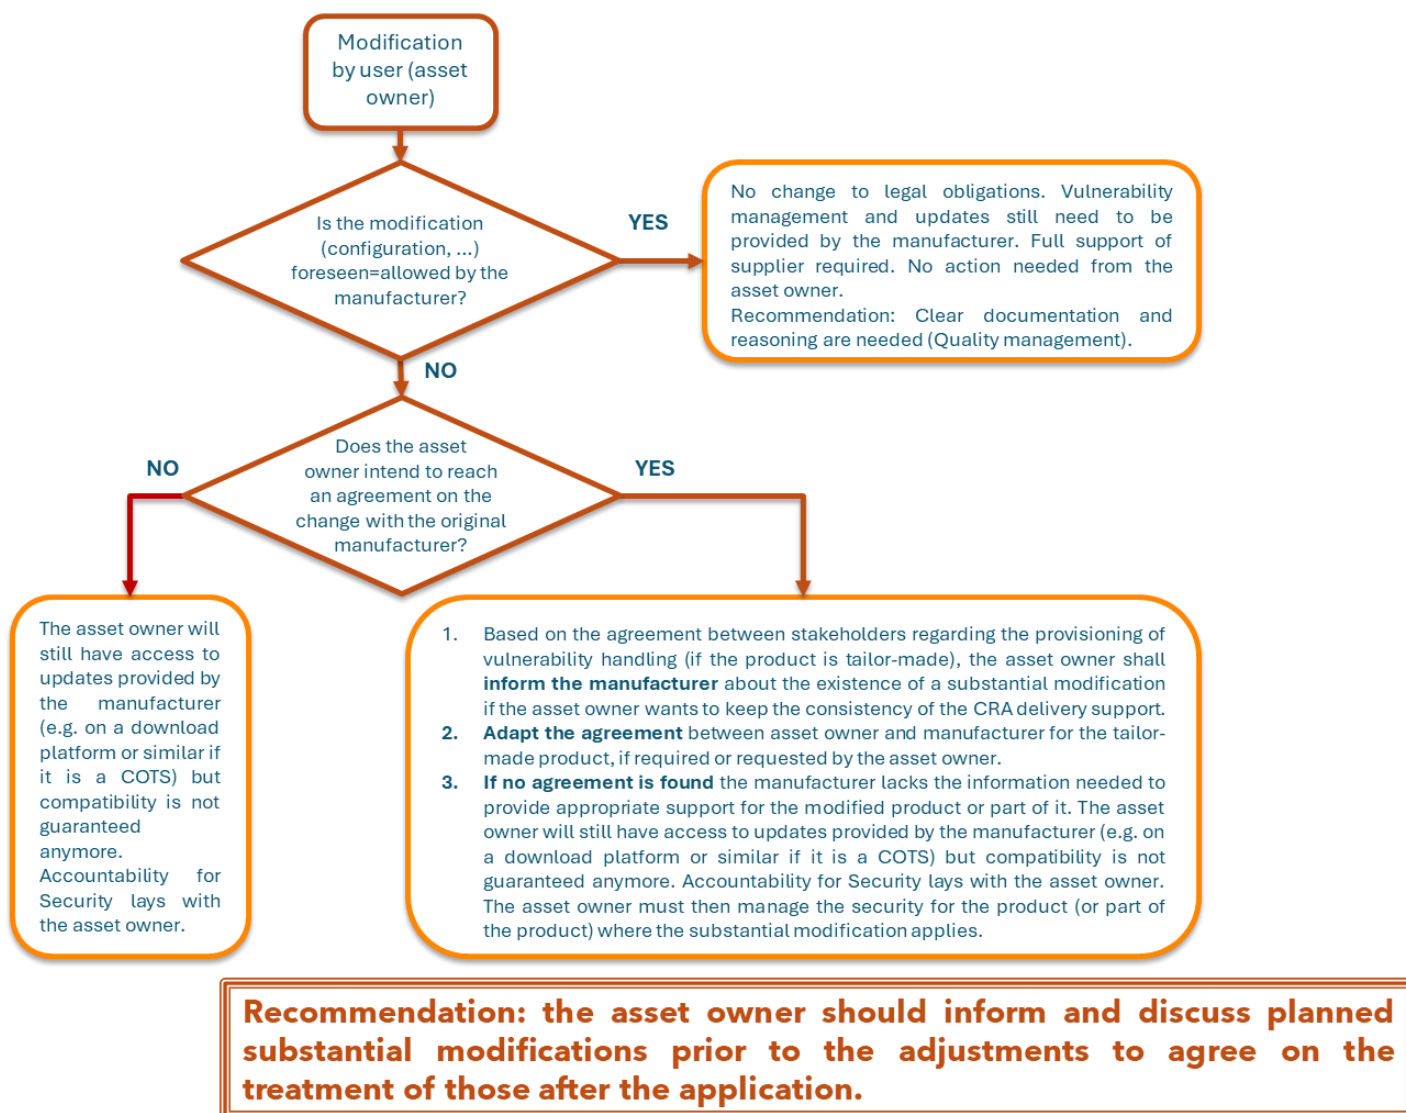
Modification by user (asset owner)

Is the modification (configuration, ...) foreseen=allowed by the manufacturer?

YES

No change to legal obligations. Vulnerability management and updates still need to be provided by the manufacturer. Full support of supplier required. No action needed from the asset owner.
Recommendation: Clear documentation and reasoning are needed (Quality management).

NO

Does the asset owner intend to reach an agreement on the change with the original manufacturer?

NO

YES

The asset owner will still have access to updates provided by the manufacturer (e.g. on a download platform or similar if it is a COTS) but compatibility is not guaranteed anymore.
Accountability for Security lays with the asset owner.

1. Based on the agreement between stakeholders regarding the provisioning of vulnerability handling (if the product is tailor-made), the asset owner shall **inform the manufacturer** about the existence of a substantial modification if the asset owner wants to keep the consistency of the CRA delivery support.
2. **Adapt the agreement** between asset owner and manufacturer for the tailor-made product, if required or requested by the asset owner.
3. **If no agreement is found** the manufacturer lacks the information needed to provide appropriate support for the modified product or part of it. The asset owner will still have access to updates provided by the manufacturer (e.g. on a download platform or similar if it is a COTS) but compatibility is not guaranteed anymore. Accountability for Security lays with the asset owner. The asset owner must then manage the security for the product (or part of the product) where the substantial modification applies.

Recommendation: the asset owner should inform and discuss planned substantial modifications prior to the adjustments to agree on the treatment of those after the application.